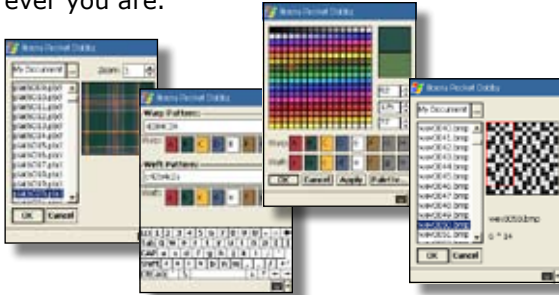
ever you are.

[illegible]

My Document

Zoom: 1

plaid0010.pld

plaid0011.pld

plaid0012.pld

plaid0013.pld

plaid0014.pld

plaid0015.pld

plaid0016.pld

plaid0017.pld

plaid0018.pld

OK Cancel

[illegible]

Warp Pattern:

Weft Pattern:

OK Cancel Apply Palette...

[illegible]

My Document

wev0040.bmp

wev0041.bmp

wev0042.bmp

wev0043.bmp

wev0044.bmp

wev0045.bmp

wev0046.bmp

wev0047.bmp

wev0048.bmp

wev0050.bmp

OK Cancel